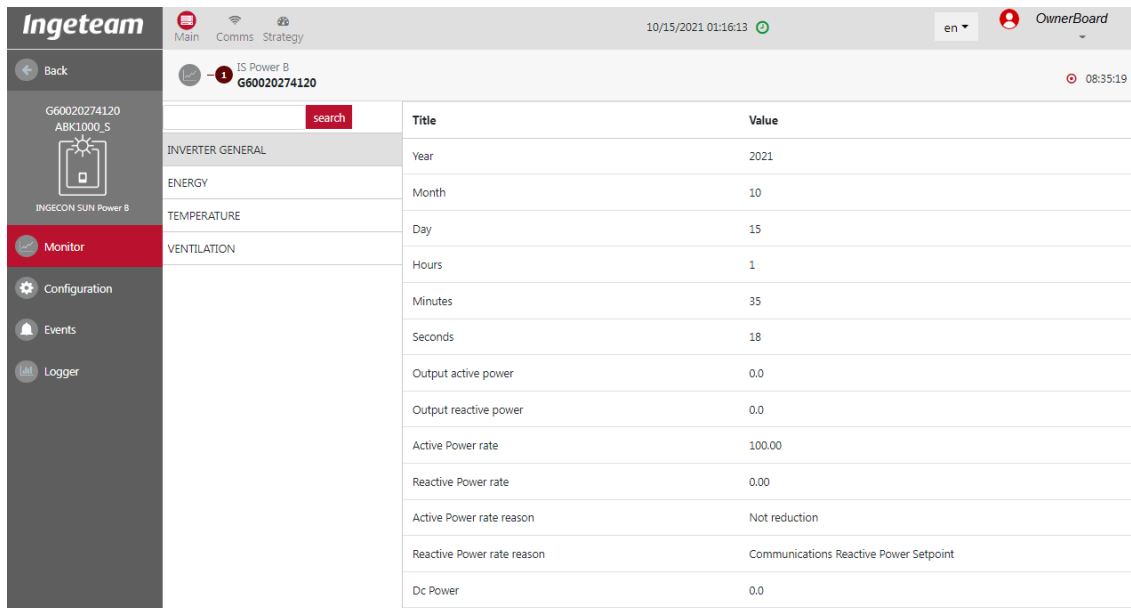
Ingeteam

Main Comms Strategy

10/15/2021 01:16:13

en

OwnerBoard

Back

G60020274120
ABK1000_S

INGECON SUN Power B

Monitor

Configuration

Events

Logger

1

IS Power B
G60020274120

08:35:19

search

INVERTER GENERAL

ENERGY

TEMPERATURE

VENTILATION

| Title | Value |
|---|---|
| Year | 2021 |
| Month | 10 |
| Day | 15 |
| Hours | 1 |
| Minutes | 35 |
| Seconds | 18 |
| Output active power | 0.0 |
| Output reactive power | 0.0 |
| Active Power rate | 100.00 |
| Reactive Power rate | 0.00 |
| Active Power rate reason | Not reduction |
| Reactive Power rate reason | Communications Reactive Power Setpoint |
| Dc Power | 0.0 |